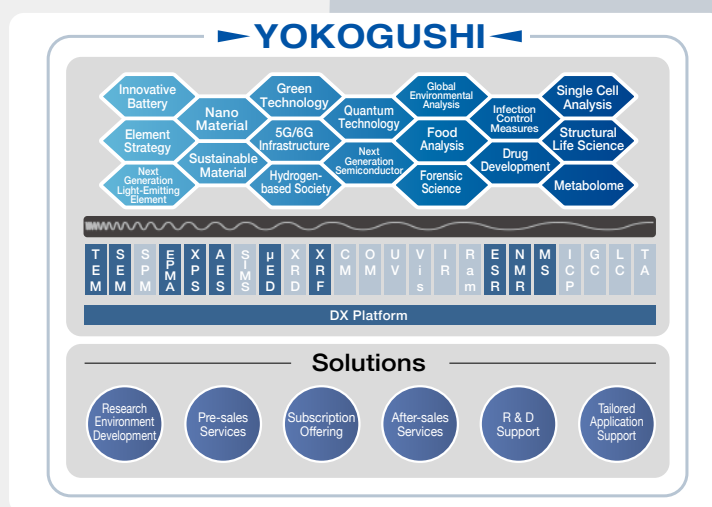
YOKOGUSHI

Innovative Battery
Nano Material
Green Technology
Quantum Technology
Global Environmental Analysis
Infection Control Measures
Single Cell Analysis
Element Strategy
Sustainable Material
5G/6G Infrastructure
Next Generation Semiconductor
Food Analysis
Drug Development
Structural Life Science
Next Generation Light-Emitting Element
Hydrogen-based Society
Forensic Science
Metabolome

TEM
SEM
SPM
EPMA
XPS
AES
SIMS
μED
XRD
XRF
CM
OM
UV
Vis
IR
Ram
ESR
NMR
MS
ICP
GC
LC
TA

DX Platform

Solutions

Research Environment Development
Pre-sales Services
Subscription Offering
After-sales Services
R & D Support
Tailored Application Support